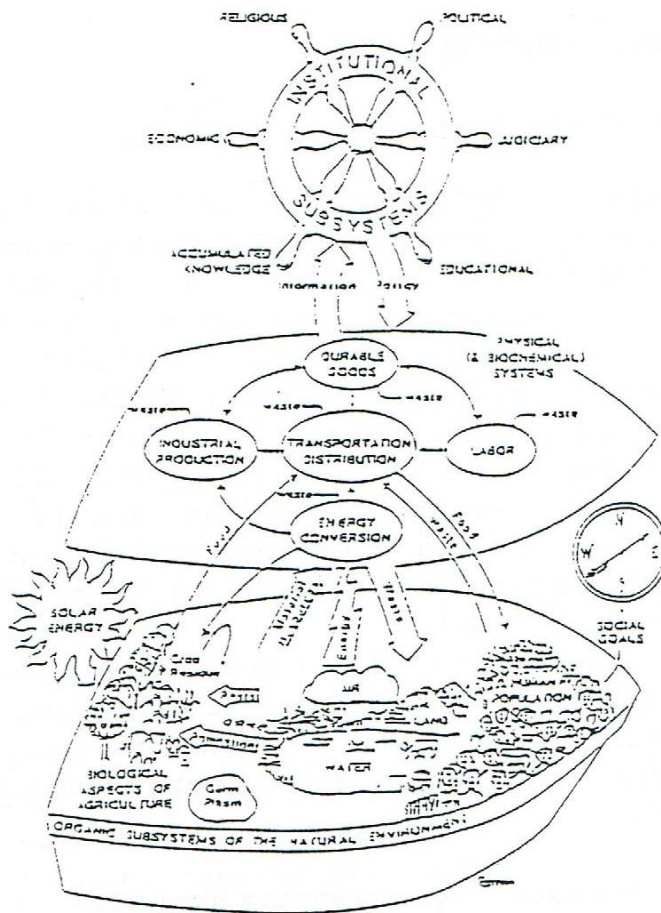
RELIGIOUS
POLITICAL
INSTITUTIONAL
SUBSYSTEMS
ECONOMIC
JUDICIARY
ACCUMULATED KNOWLEDGE
EDUCATIONAL
Information
Policy
PHYSICAL (& BIOCHEMICAL) SYSTEMS
DURABLE GOODS
waste
waste
waste
waste
INDUSTRIAL PRODUCTION
TRANSPORTATION DISTRIBUTION
LABOR
waste
ENERGY CONVERSION
Food
Food
waste
SOLAR ENERGY
Crop Residue
Fossil
Energy
Waste
AIR
LAND
ORES
HUMAN POPULATION
SOCIAL GOALS
BIOLOGICAL ASPECTS OF AGRICULTURE
Germ Plasm
WATER
N
W
E
S
ORGANIC SUBSYSTEMS OF THE NATURAL ENVIRONMENT
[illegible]